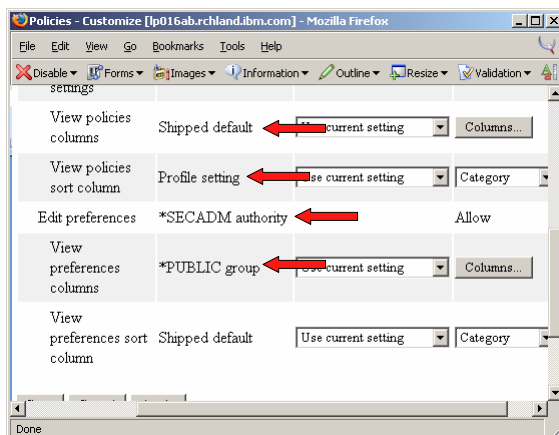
Policies - Customize [lp016ab.rchland.ibm.com] - Mozilla Firefox

File Edit View Go Bookmarks Tools Help

Disable ▾ Forms ▾ Images ▾ Information ▾ Outline ▾ Resize ▾ Validation ▾

settings

| | | | |
|---|---|---|---|
| View policies columns | Shipped default | Use current setting | Columns... |
| View policies sort column | Profile setting | Use current setting | Category |
| Edit preferences | *SECADM authority | | Allow |
| View preferences columns | *PUBLIC group | Use current setting | Columns... |
| View preferences sort column | Shipped default | Use current setting | Category |

Done